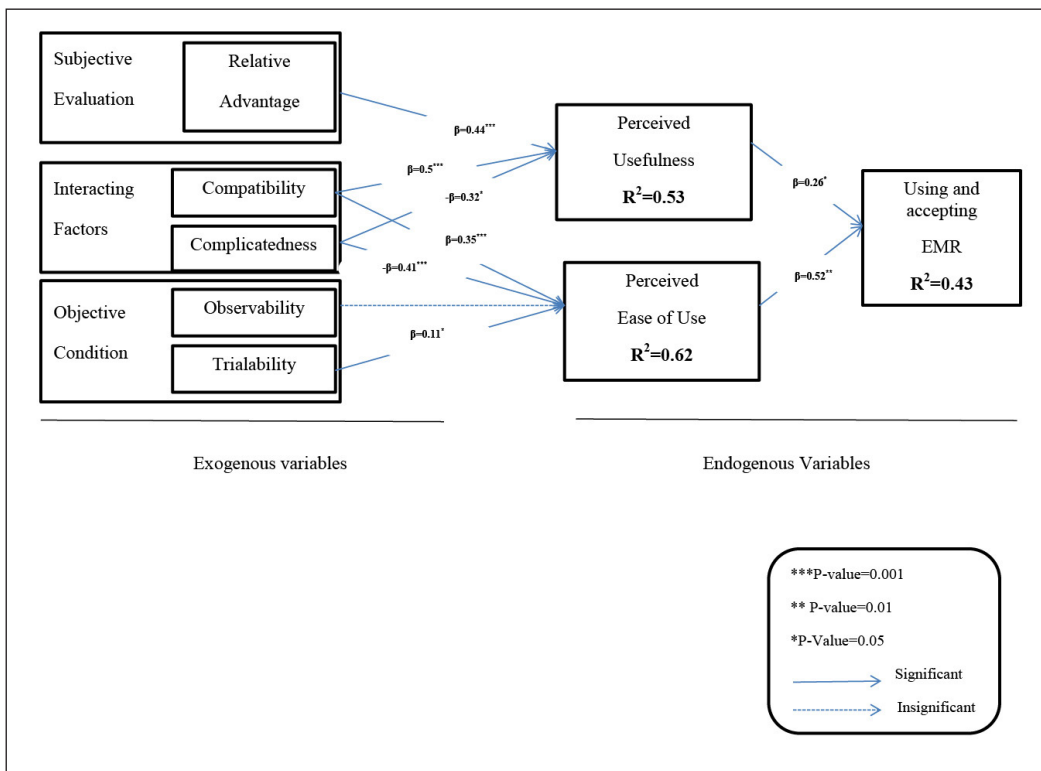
Subjective Evaluation

Relative Advantage

Interacting Factors

Compatibility

Complicatedness

Objective Condition

Observability

Trialability

$\beta=0.44^{***}$

$\beta=0.5^{***}$

$-\beta=0.32^{*}$

$\beta=0.35^{***}$

$-\beta=0.41^{***}$

$\beta=0.11^{*}$

Perceived Usefulness

$R^2=0.53$

Perceived Ease of Use

$R^2=0.62$

$\beta=0.26^{*}$

$\beta=0.52^{**}$

Using and accepting EMR

$R^2=0.43$

Exogenous variables

Endogenous Variables

***P-value=0.001

** P-value=0.01

*P-Value=0.05

Significant

Insignificant